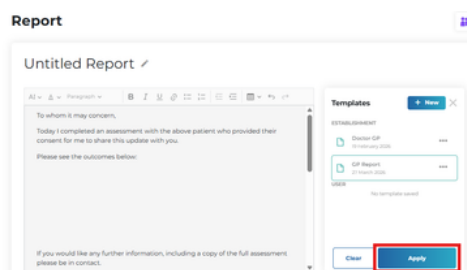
Report

Untitled Report

Paragraph

To whom it may concern,

Today I completed an assessment with the above patient who provided their consent for me to share this update with you.

Please see the outcomes below:

If you would like any further information, including a copy of the full assessment please be in contact.

Templates

+ New

ESTABLISHMENT

Doctor GP

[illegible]

GP Report

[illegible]

USER

No template saved

Clear

Apply